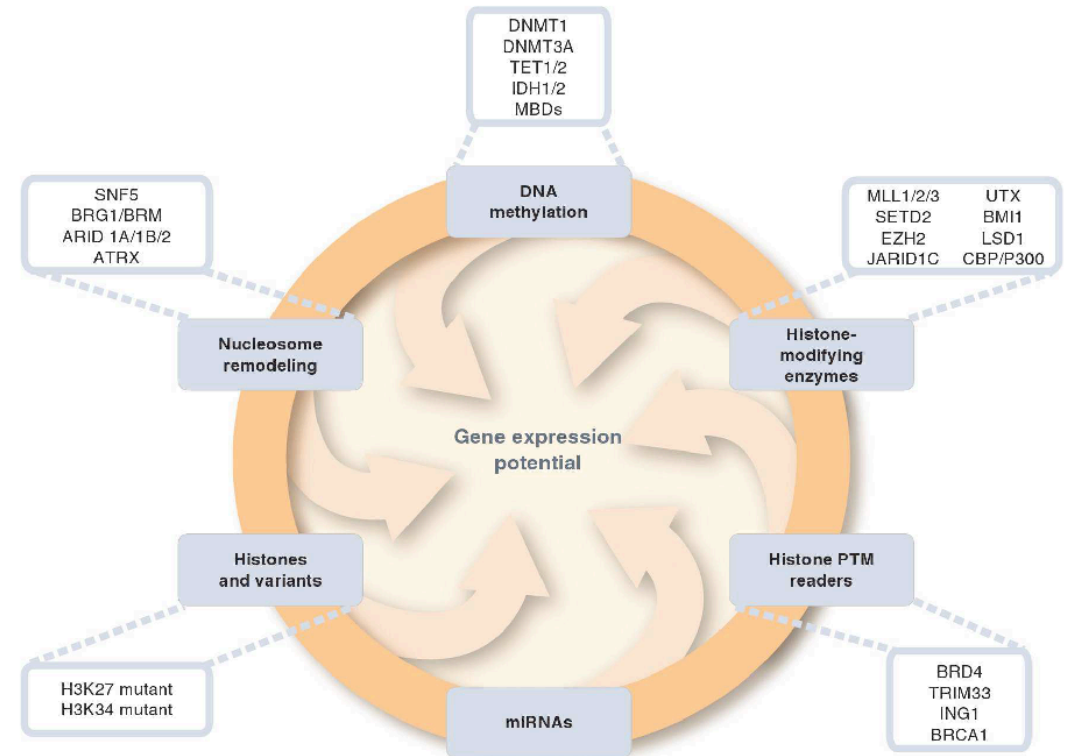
DNMT1
DNMT3A
TET1/2
IDH1/2
MBDs

DNA methylation

SNF5
BRG1/BRM
ARID 1A/1B/2
ATRX

MLL1/2/3
SETD2
EZH2
JARID1C

UTX
BMI1
LSD1
CBP/P300

Nucleosome remodeling

Histone-modifying enzymes

Gene expression potential

Histones and variants

Histone PTM readers

H3K27 mutant
H3K34 mutant

mIRNAs

BRD4
TRIM33
ING1
BRCA1